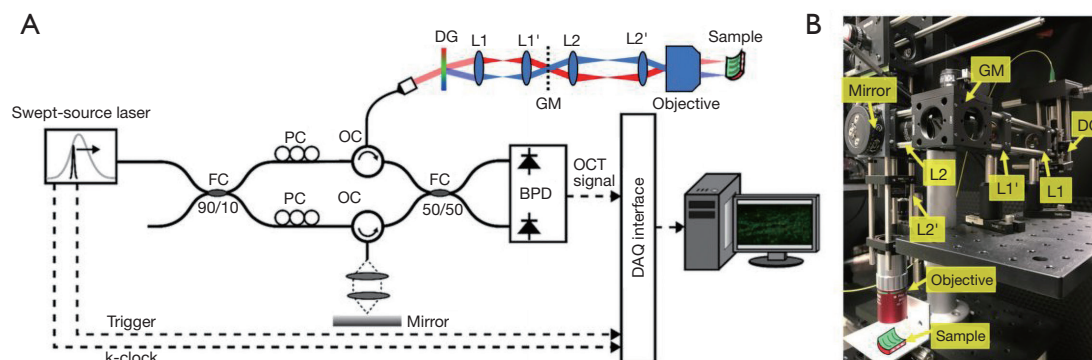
A

DG L1 L1' L2 L2' Sample

GM Objective

Swept-source laser

PC OC

FC 90/10

PC OC

FC 50/50

BPD

OCT signal

DAQ interface

Mirror

Trigger

k-clock

B

Mirror

GM

DG

L2

L1'

L1

L2'

Objective

Sample